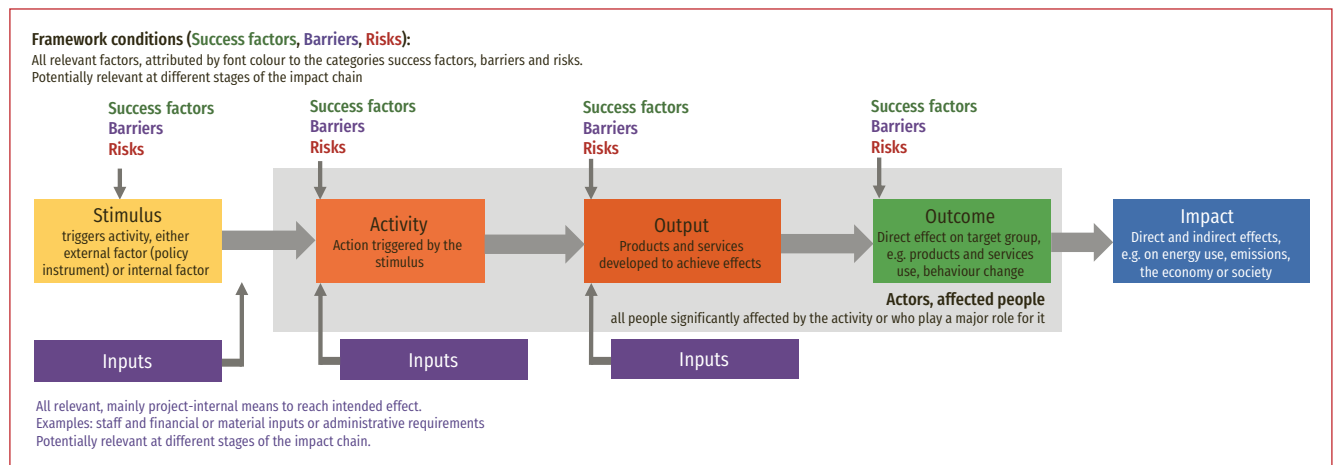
Framework conditions (Success factors, Barriers, Risks):
All relevant factors, attributed by font colour to the categories success factors, barriers and risks.
Potentially relevant at different stages of the impact chain

Success factors
Barriers
Risks

Success factors
Barriers
Risks

Success factors
Barriers
Risks

Success factors
Barriers
Risks

Stimulus
triggers activity, either external factor (policy instrument) or internal factor

Activity
Action triggered by the stimulus

Output
Products and services developed to achieve effects

Outcome
Direct effect on target group, e.g. products and services use, behaviour change

Impact
Direct and indirect effects, e.g. on energy use, emissions, the economy or society

Actors, affected people
all people significantly affected by the activity or who play a major role for it

Inputs

Inputs

Inputs

All relevant, mainly project-internal means to reach intended effect.
Examples: staff and financial or material inputs or administrative requirements
Potentially relevant at different stages of the impact chain.